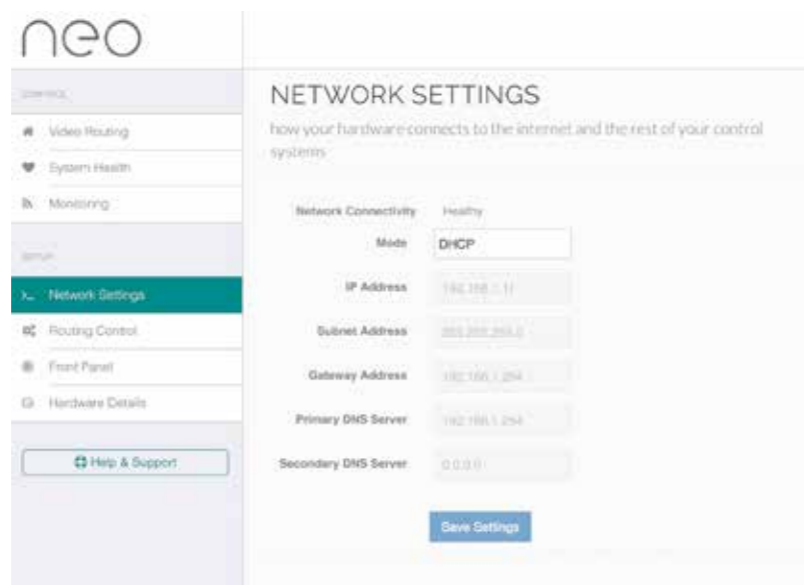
neo

CONTROL

Video Routing

System Health

Monitoring

SETUP

Network Settings

Routing Control

Front Panel

Hardware Details

Help & Support

NETWORK SETTINGS

how your hardware connects to the internet and the rest of your control systems

| | |
|---|---|
| Network Connectivity | Healthy |
| Mode | DHCP |
| IP Address | 192.168.1.11 |
| Subnet Address | 255.255.255.0 |
| Gateway Address | 192.168.1.254 |
| Primary DNS Server | 192.168.1.254 |
| Secondary DNS Server | 0.0.0.0 |

Save Settings